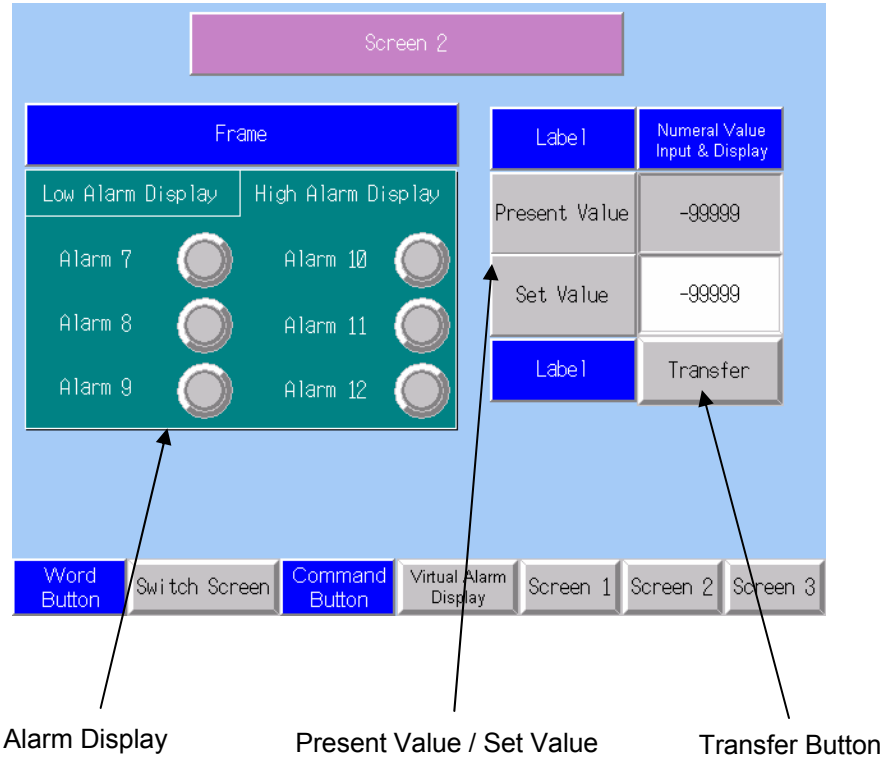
Screen 2

Frame

Low Alarm Display

High Alarm Display

Alarm 7

Alarm 10

Alarm 8

Alarm 11

Alarm 9

Alarm 12

Label

Numeral Value Input & Display

Present Value

-99999

Set Value

-99999

Label

Transfer

Word Button

Switch Screen

Command Button

Virtual Alarm Display

Screen 1

Screen 2

Screen 3

Alarm Display

Present Value / Set Value

Transfer Button